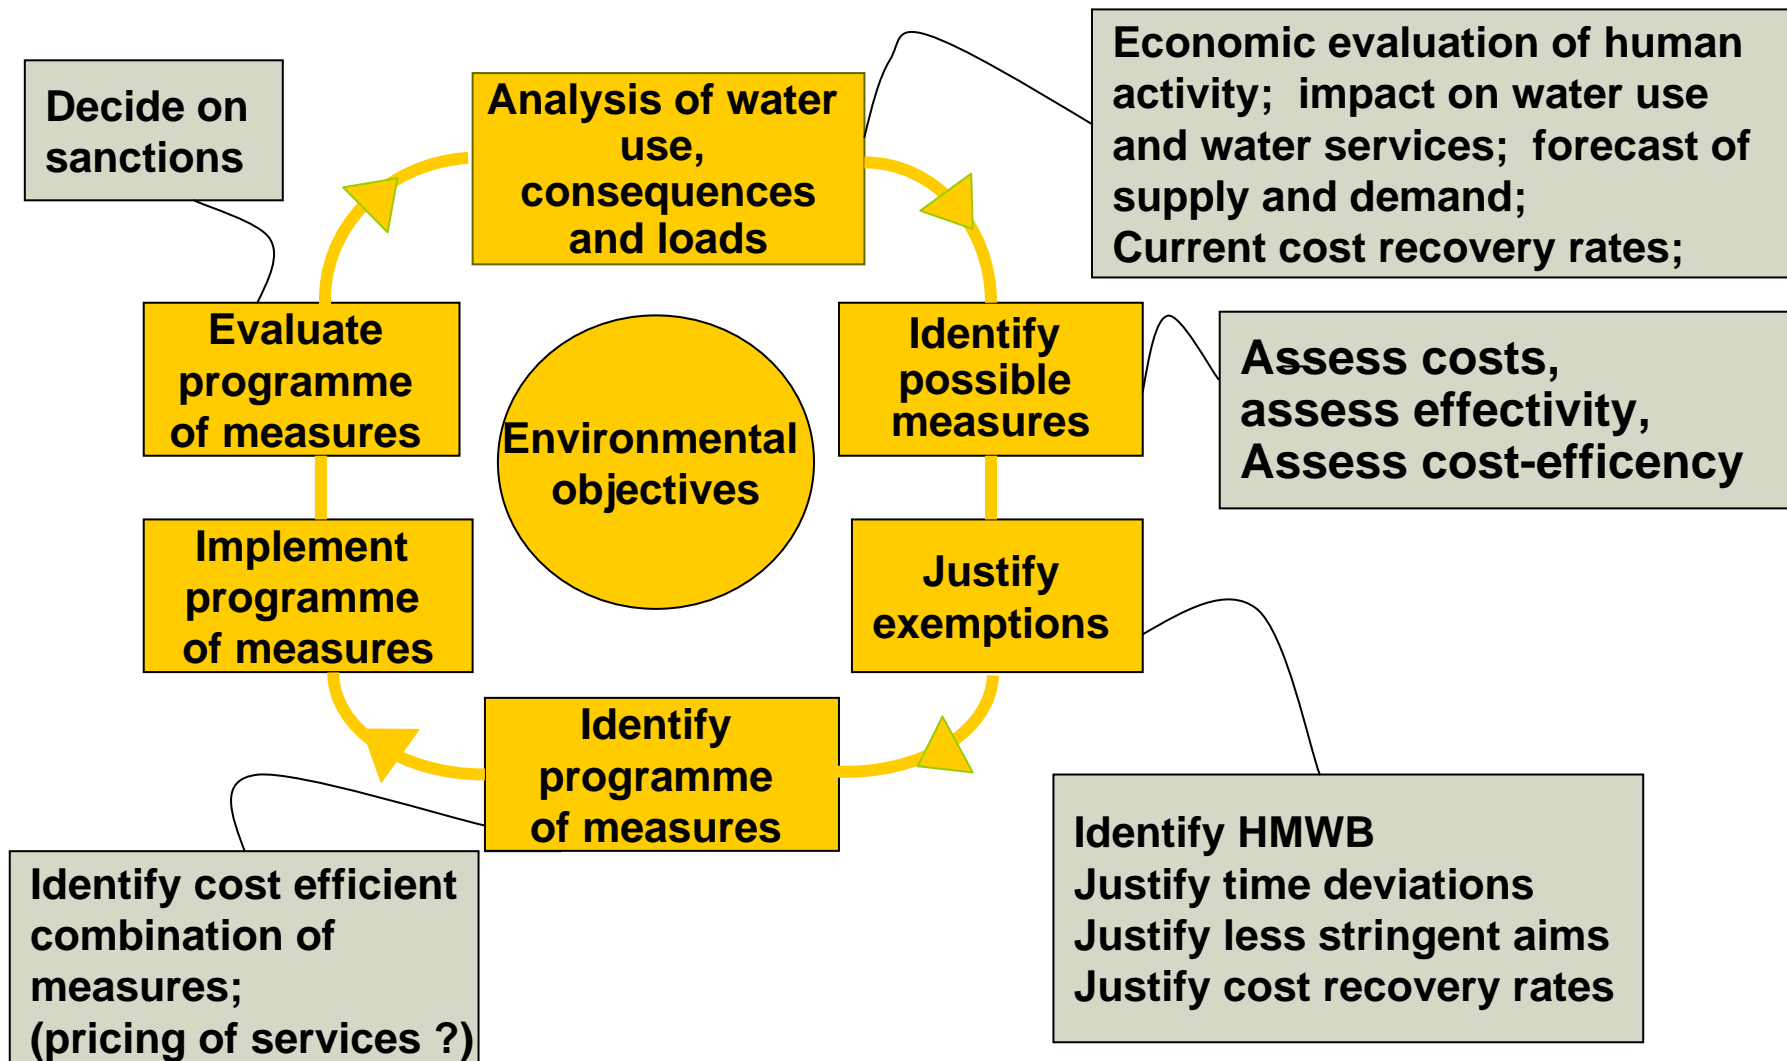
Decide on sanctions

Analysis of water use, consequences and loads

Economic evaluation of human activity; impact on water use and water services; forecast of supply and demand;
Current cost recovery rates;

Evaluate programme of measures

Environmental objectives

Identify possible measures

Assess costs,
assess effectivity,
Assess cost-efficency

Implement programme of measures

Justify exemptions

Identify programme of measures

Identify HMWB
Justify time deviations
Justify less stringent aims
Justify cost recovery rates

Identify cost efficient combination of measures;
(pricing of services ?)